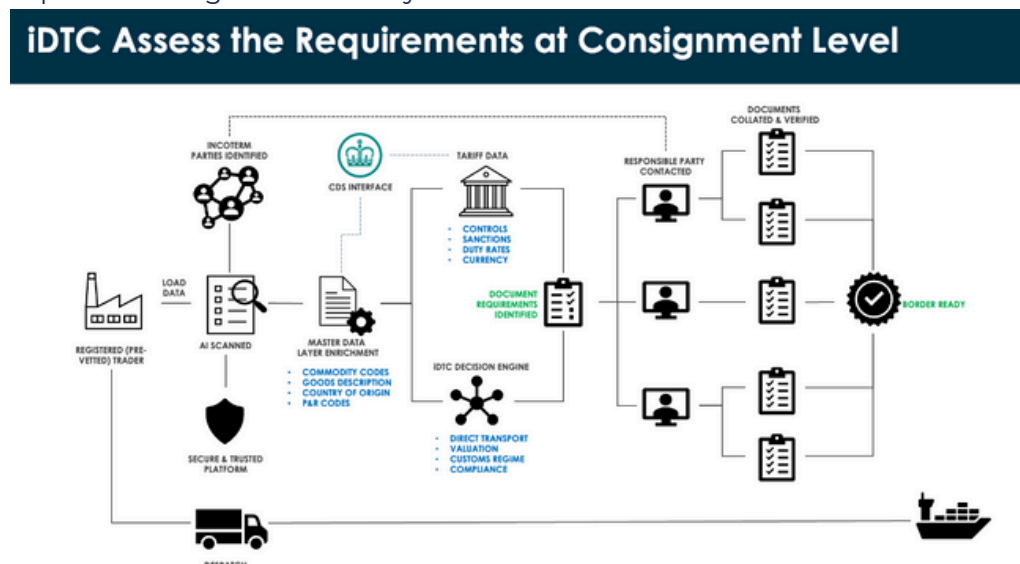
iDTC Assess the Requirements at Consignment Level

INCOTERM PARTIES IDENTIFIED

CDS INTERFACE

TARIFF DATA

- CONTROLS
- SANCTIONS
- DUTY RATES
- CURRENCY

RESPONSIBLE PARTY CONTACTED

DOCUMENTS COLLATED & VERIFIED

LOAD DATA

REGISTERED (PRE-VETTED) TRADER

AI SCANNED

MASTER DATA LAYER ENRICHMENT

- COMMODITY CODES
- GOODS DESCRIPTION
- COUNTRY OF ORIGIN
- P&R CODES

DOCUMENT REQUIREMENTS IDENTIFIED

BORDER READY

IDTC DECISION ENGINE

- DIRECT TRANSPORT
- VALUATION
- CUSTOMS REGIME
- COMPLIANCE

SECURE & TRUSTED PLATFORM

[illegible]